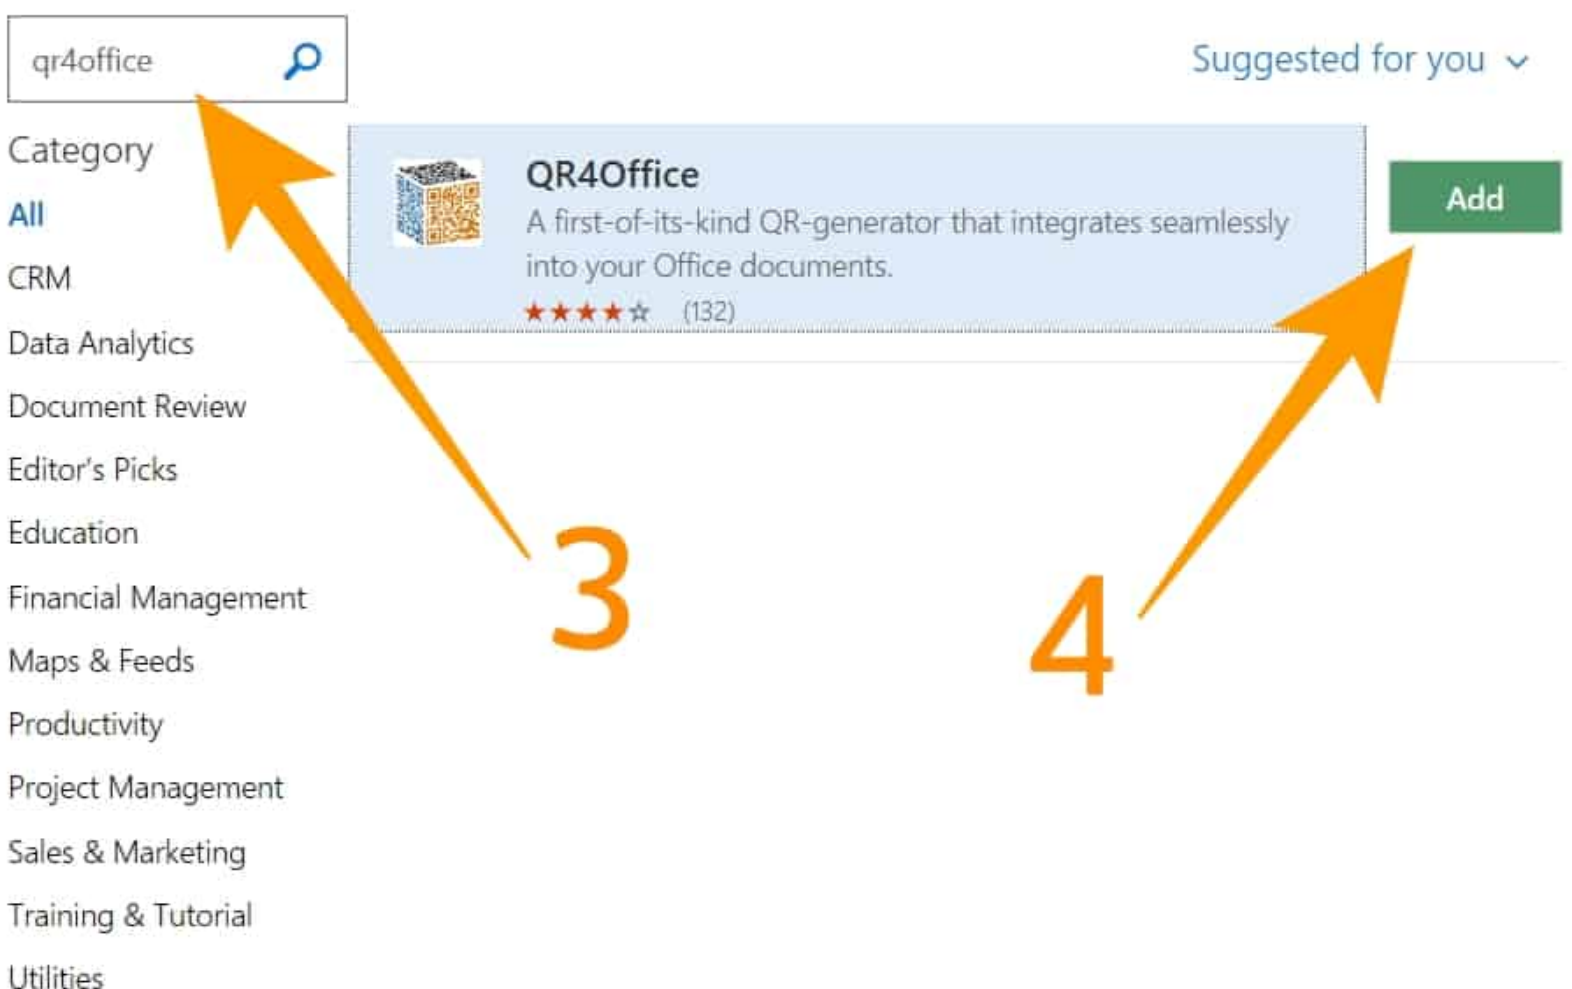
qr4office

Suggested for you

Category
All
CRM
Data Analytics
Document Review
Editor's Picks
Education
Financial Management
Maps & Feeds
Productivity
Project Management
Sales & Marketing
Training & Tutorial
Utilities

QR4Office
A first-of-its-kind QR-generator that integrates seamlessly into your Office documents.
★★★★☆ (132)

Add

3

4